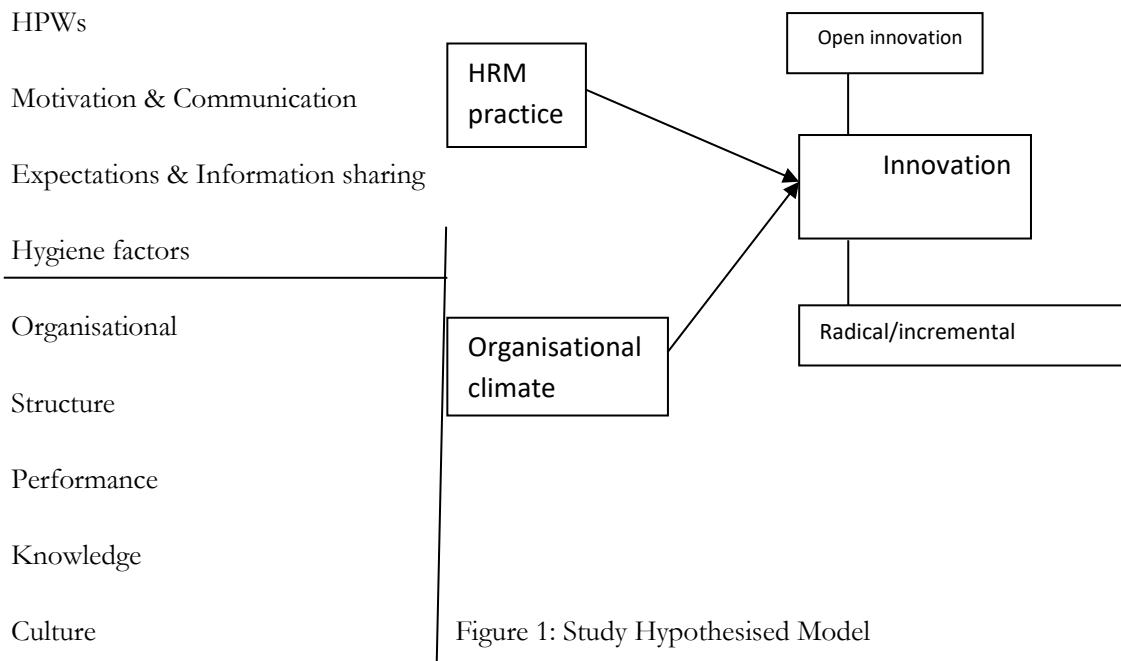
HPWs

Motivation & Communication

Expectations & Information sharing

Hygiene factors

Organisational

Structure

Performance

Knowledge

Culture

HRM practice

Organisational climate

Open innovation

Innovation

Radical/incremental

Figure 1: Study Hypothesised Model